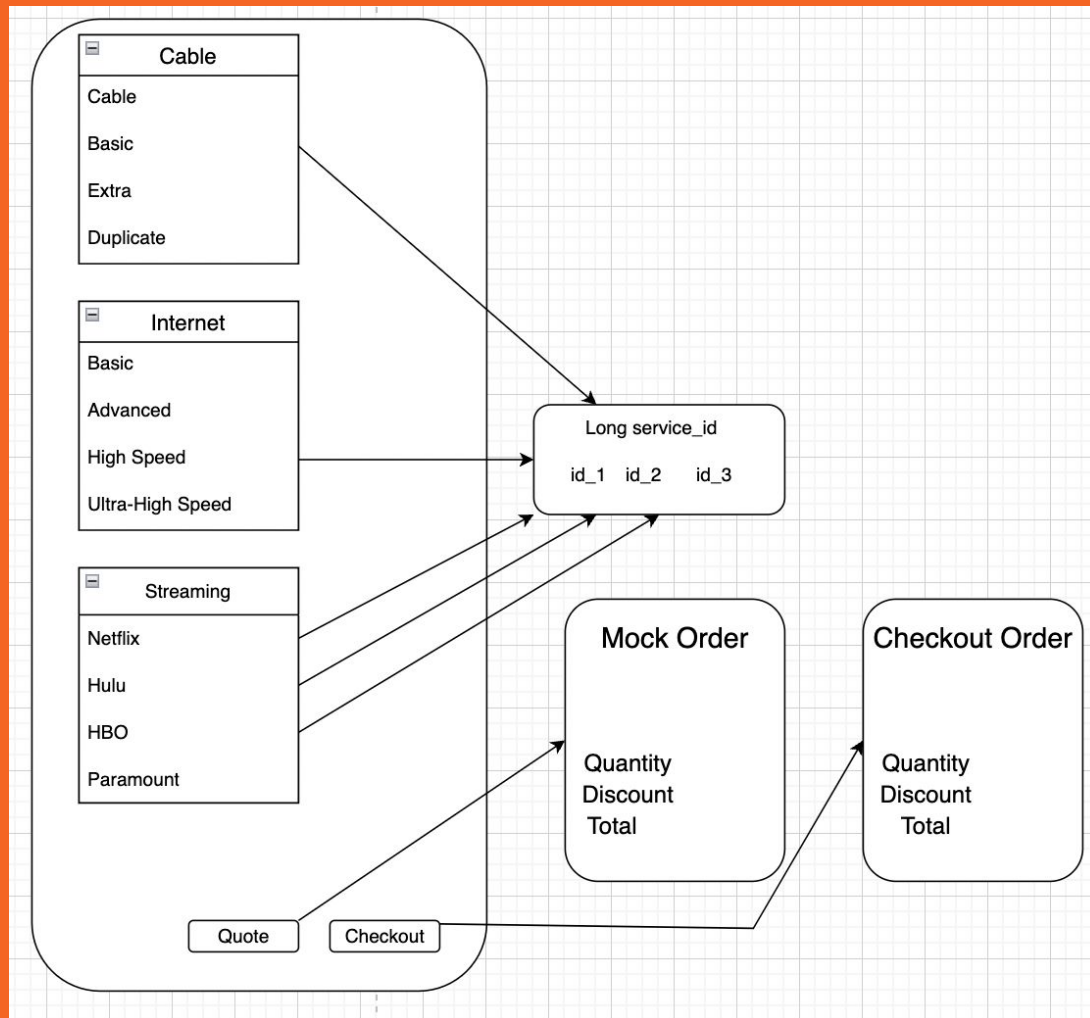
Cable
Cable
Basic
Extra
Duplicate

Internet
Basic
Advanced
High Speed
Ultra-High Speed

Streaming
Netflix
Hulu
HBO
Paramount

Long service_id
id_1 id_2 id_3

Mock Order
Quantity
Discount
Total

Checkout Order
Quantity
Discount
Total

Quote
Checkout